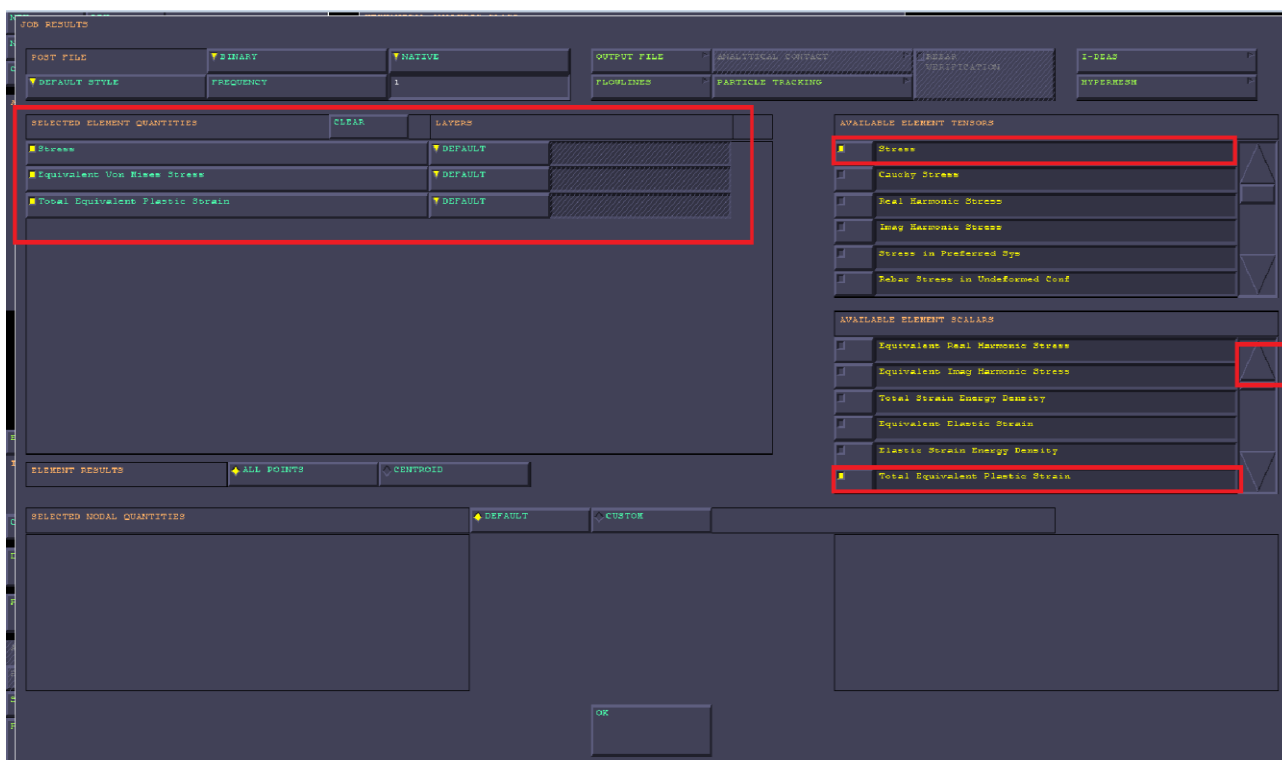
JOB RESULTS

POST FILE
BINARY
NATIVE
OUTPUT FILE
ANALYTICAL CONTACT
REBAR VERIFICATION
I-DEAS
DEFAULT STYLE
FREQUENCY
1
FLOWLINES
PARTICLE TRACKING
HYPERMESH

SELECTED ELEMENT QUANTITIES
CLEAR
LAYERS
Stress
DEFAULT
Equivalent Von Mises Stress
DEFAULT
Total Equivalent Plastic Strain
DEFAULT

AVAILABLE ELEMENT TENSORS
Stress
Cauchy Stress
Real Harmonic Stress
Imag Harmonic Stress
Stress in Preferred Sys
Rebar Stress in Undeformed Conf

AVAILABLE ELEMENT SCALARS
Equivalent Real Harmonic Stress
Equivalent Imag Harmonic Stress
Total Strain Energy Density
Equivalent Elastic Strain
Elastic Strain Energy Density
Total Equivalent Plastic Strain

ELEMENT RESULTS
ALL POINTS
CENTROID

SELECTED NODAL QUANTITIES
DEFAULT
CUSTOM

OK